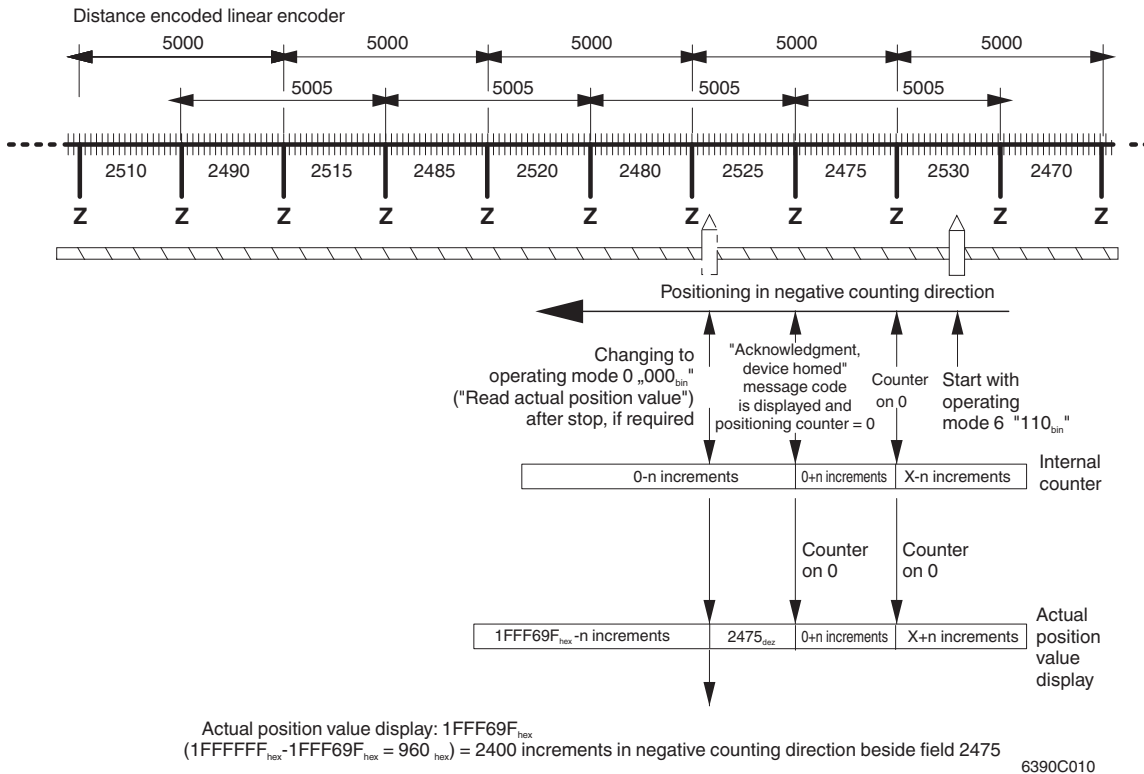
Distance encoded linear encoder

5000 5000 5000 5000 5000

5005 5005 5005 5005

2510 2490 2515 2485 2520 2480 2525 2475 2530 2470

Z Z Z Z Z Z Z Z Z Z Z

Positioning in negative counting direction

Changing to operating mode 0 „$000_{bin}$" ("Read actual position value") after stop, if required

"Acknowledgment, device homed" message code is displayed and positioning counter = 0

Counter on 0

Start with operating mode 6 "$110_{bin}$"

0-n increments | 0+n increments | X-n increments

Internal counter

Counter on 0

Counter on 0

$1FFF69F_{hex}$ -n increments | $2475_{dez}$ | 0+n increments | X+n increments

Actual position value display

Actual position value display: $1FFF69F_{hex}$
($1FFFFFF_{hex}$-$1FFF69F_{hex}$ = $960_{hex}$) = 2400 increments in negative counting direction beside field 2475

6390C010